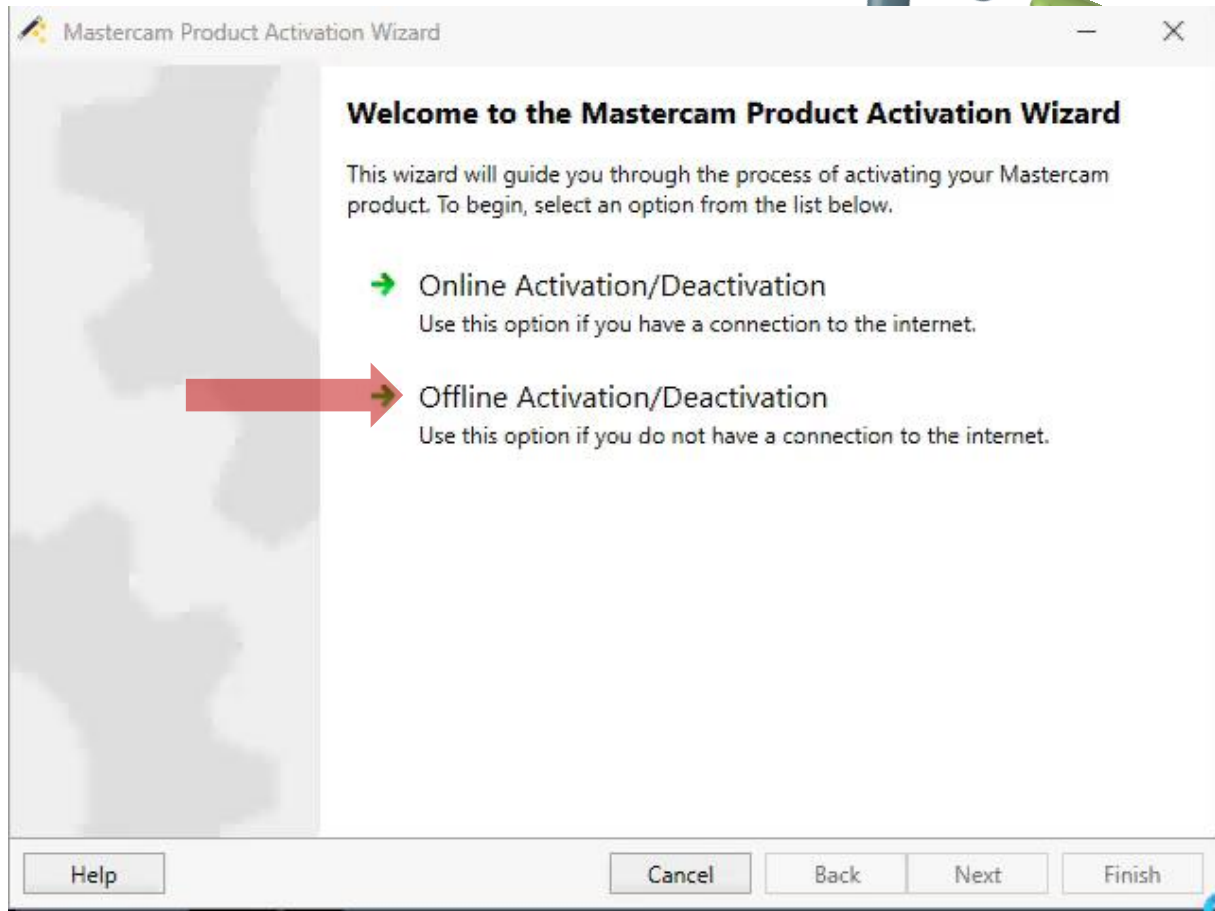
Mastercam Product Activation Wizard

Welcome to the Mastercam Product Activation Wizard

This wizard will guide you through the process of activating your Mastercam product. To begin, select an option from the list below.

Online Activation/Deactivation
Use this option if you have a connection to the internet.

Offline Activation/Deactivation
Use this option if you do not have a connection to the internet.

Help

Cancel

Back

Next

Finish